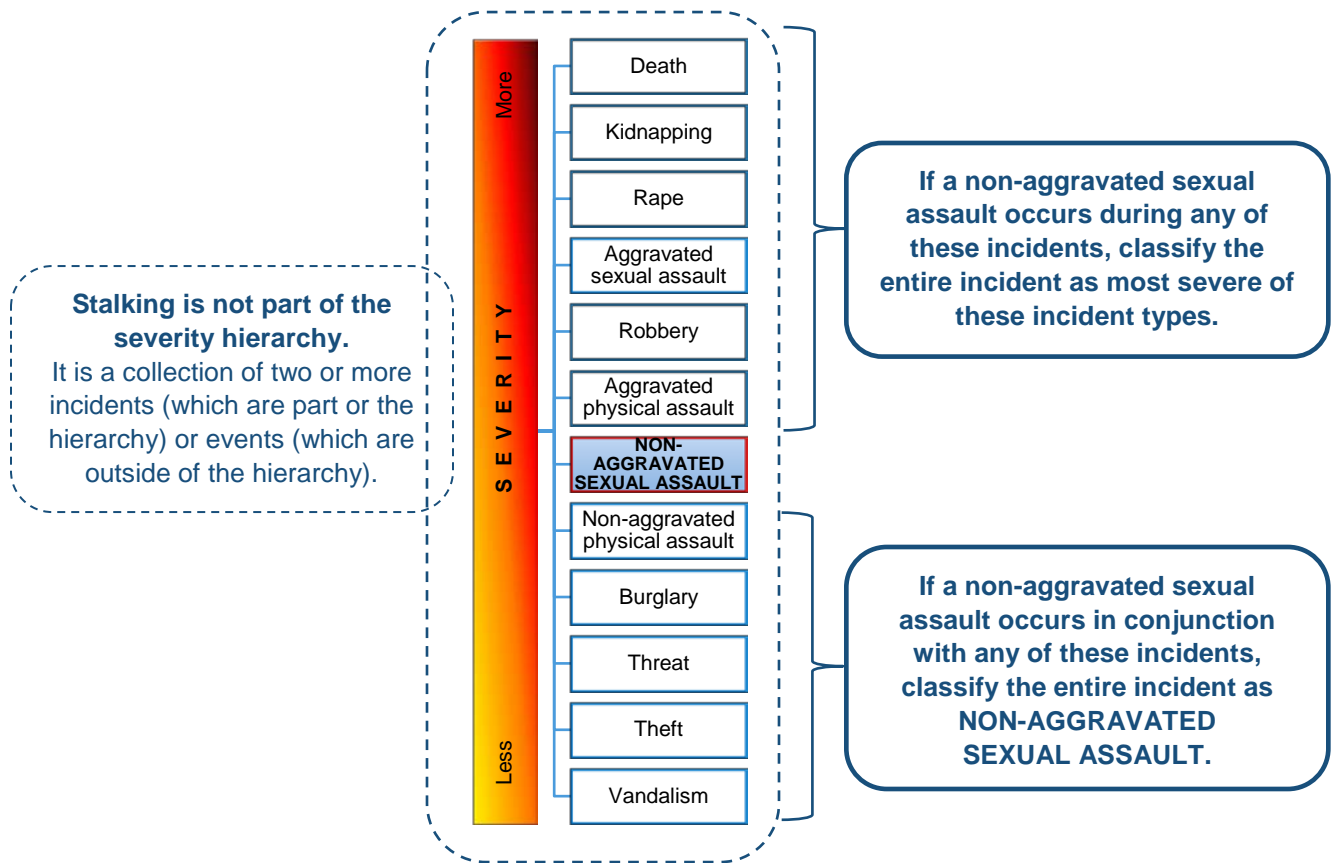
Stalking is not part of the severity hierarchy.
It is a collection of two or more incidents (which are part or the hierarchy) or events (which are outside of the hierarchy).

More

SEVERITY

Less

Death

Kidnapping

Rape

Aggravated sexual assault

Robbery

Aggravated physical assault

NON-AGGRAVATED SEXUAL ASSAULT

Non-aggravated physical assault

Burglary

Threat

Theft

Vandalism

If a non-aggravated sexual assault occurs during any of these incidents, classify the entire incident as most severe of these incident types.

If a non-aggravated sexual assault occurs in conjunction with any of these incidents, classify the entire incident as NON-AGGRAVATED SEXUAL ASSAULT.